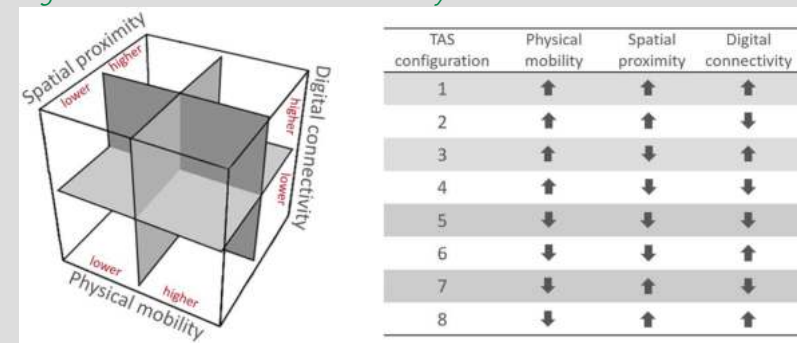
Spatial proximity
lower
higher
Digital connectivity
higher
lower
lower
higher
Physical mobility

| TAS configuration | Physical mobility | Spatial proximity | Digital connectivity |
|---|---|---|---|
| 1 | ⬆ | ⬆ | ⬆ |
| 2 | ⬆ | ⬆ | ⬇ |
| 3 | ⬆ | ⬇ | ⬆ |
| 4 | ⬆ | ⬇ | ⬇ |
| 5 | ⬇ | ⬇ | ⬇ |
| 6 | ⬇ | ⬇ | ⬆ |
| 7 | ⬇ | ⬆ | ⬇ |
| 8 | ⬇ | ⬆ | ⬆ |